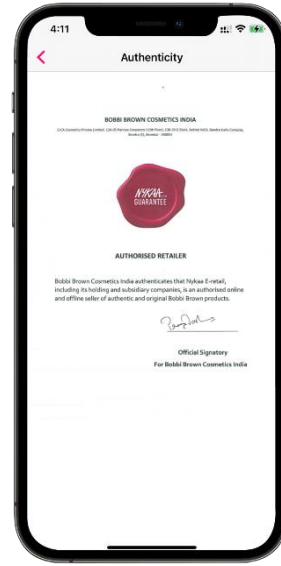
4:11

Authenticity

BOBBI BROWN COSMETICS INDIA

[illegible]

NYKAA GUARANTEE

AUTHORISED RETAILER

Bobbi Brown Cosmetics India authenticates that Nykaa E-retail, including its holding and subsidiary companies, is an authorised online and offline seller of authentic and original Bobbi Brown products.

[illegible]

Official Signatory
For Bobbi Brown Cosmetics India